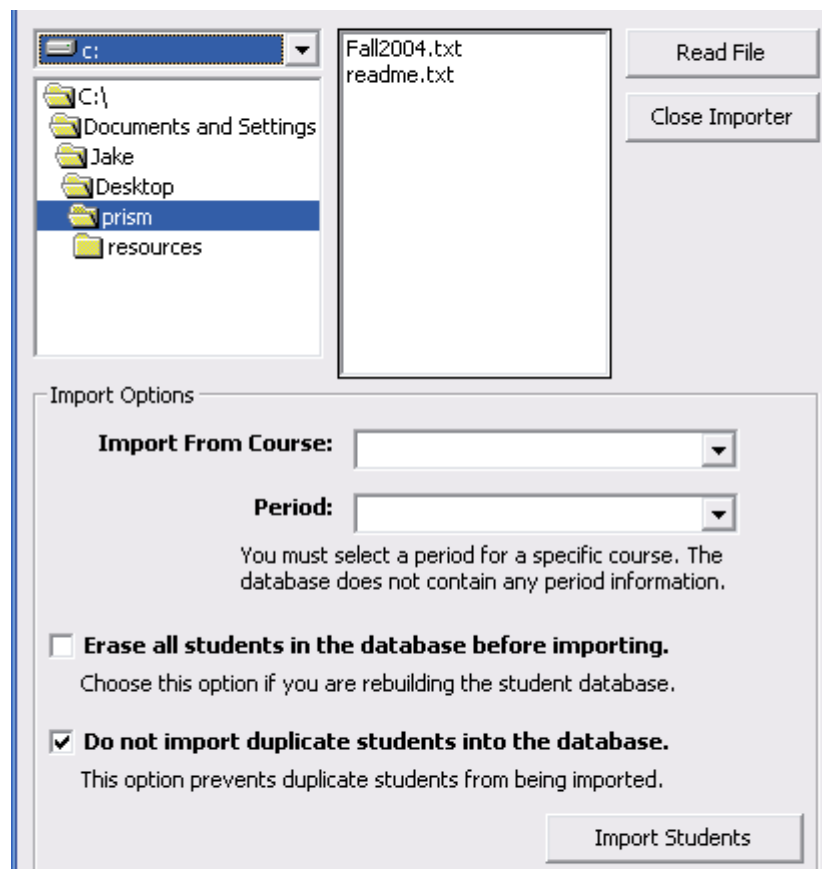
c:

C:\
Documents and Settings
Jake
Desktop
prism
resources

Fall2004.txt
readme.txt

Read File

Close Importer

Import Options

Import From Course:

Period:

You must select a period for a specific course. The database does not contain any period information.

Erase all students in the database before importing.

Choose this option if you are rebuilding the student database.

Do not import duplicate students into the database.

This option prevents duplicate students from being imported.

Import Students